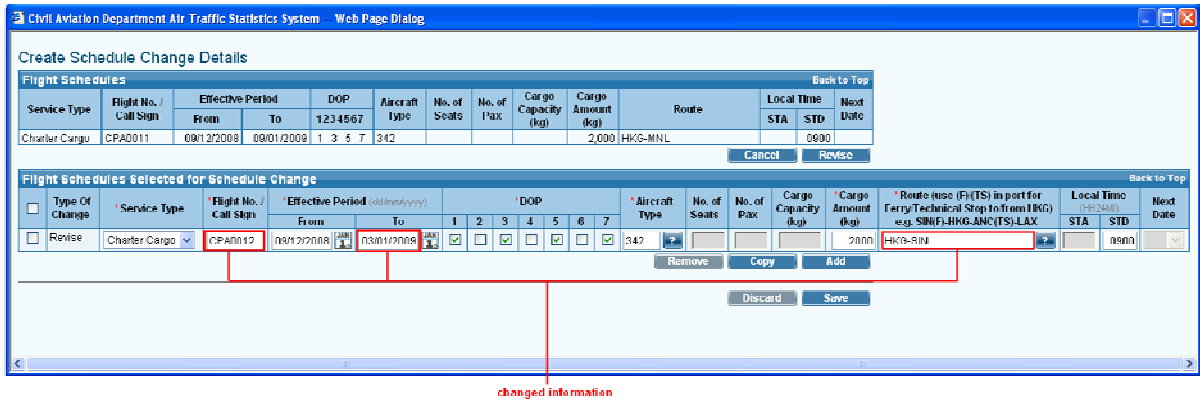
Civil Aviation Department Air Traffic Statistics System -- Web Page Dialog

Create Schedule Change Details

Flight Schedules
Back to Top

| Service Type | Flight No. / Call Sign | Effective Period From | Effective Period To | DOP 1234567 | Aircraft Type | No. of Seats | No. of Pax | Cargo Capacity (kg) | Cargo Amount (kg) | Route | Local Time STA | Local Time STD | Next Date |
|---|---|---|---|---|---|---|---|---|---|---|---|---|---|
| Charter Cargo | CPA0011 | 09/12/2008 | 09/01/2009 | 1 3 5 7 | 342 | | | | 2,000 | HKG-MNL | | 0900 | |

Cancel Revise

Flight Schedules Selected for Schedule Change
Back to Top

| | Type Of Change | *Service Type | *Flight No. / Call Sign | *Effective Period (dd/mm/yyyy) From | To | *DOP 1 | 2 | 3 | 4 | 5 | 6 | 7 | *Aircraft Type | No. of Seats | No. of Pax | Cargo Capacity (kg) | *Cargo Amount (kg) | *Route (use (F)/(TS) in port for Ferry/Technical Stop to/from HKG) e.g. SIN(F)-HKG-ANC(TS)-LAX | Local Time (HH24MI) STA | STD | Next Date |
|---|---|---|---|---|---|---|---|---|---|---|---|---|---|---|---|---|---|---|---|---|---|
| ☐ | Revise | Charter Cargo | CPA0012 | 09/12/2008 | 03/01/2009 | ☑ | ☐ | ☑ | ☐ | ☑ | ☐ | ☑ | 342 | | | | 2000 | HKG-SIN | | 0900 | |

Remove Copy Add

Discard Save

changed information